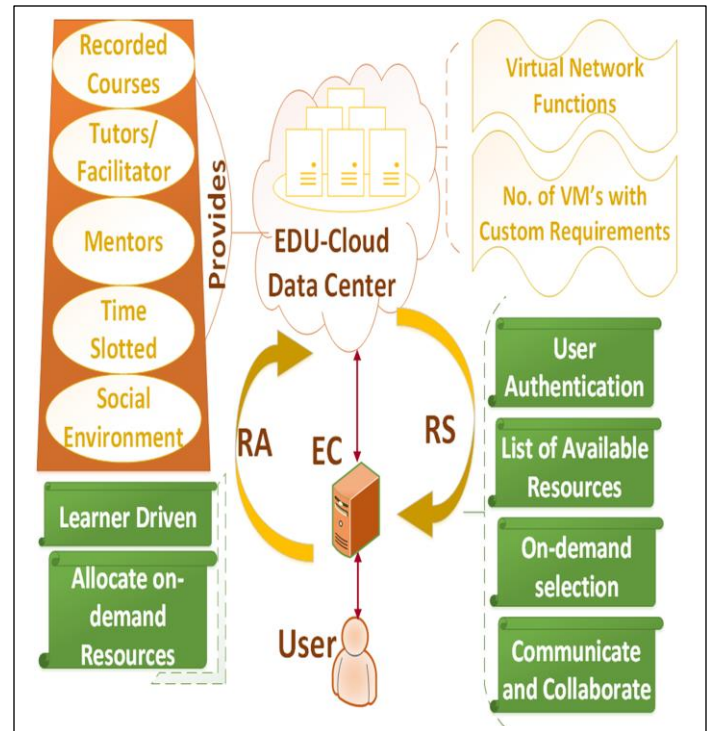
Recorded Courses

Tutors/ Facilitator

Mentors

Time Slotted

Social Environment

Provides

EDU-Cloud Data Center

Virtual Network Functions

No. of VM's with Custom Requirements

RA

EC

RS

User Authentication

List of Available Resources

On-demand selection

Communicate and Collaborate

Learner Driven

Allocate on-demand Resources

User